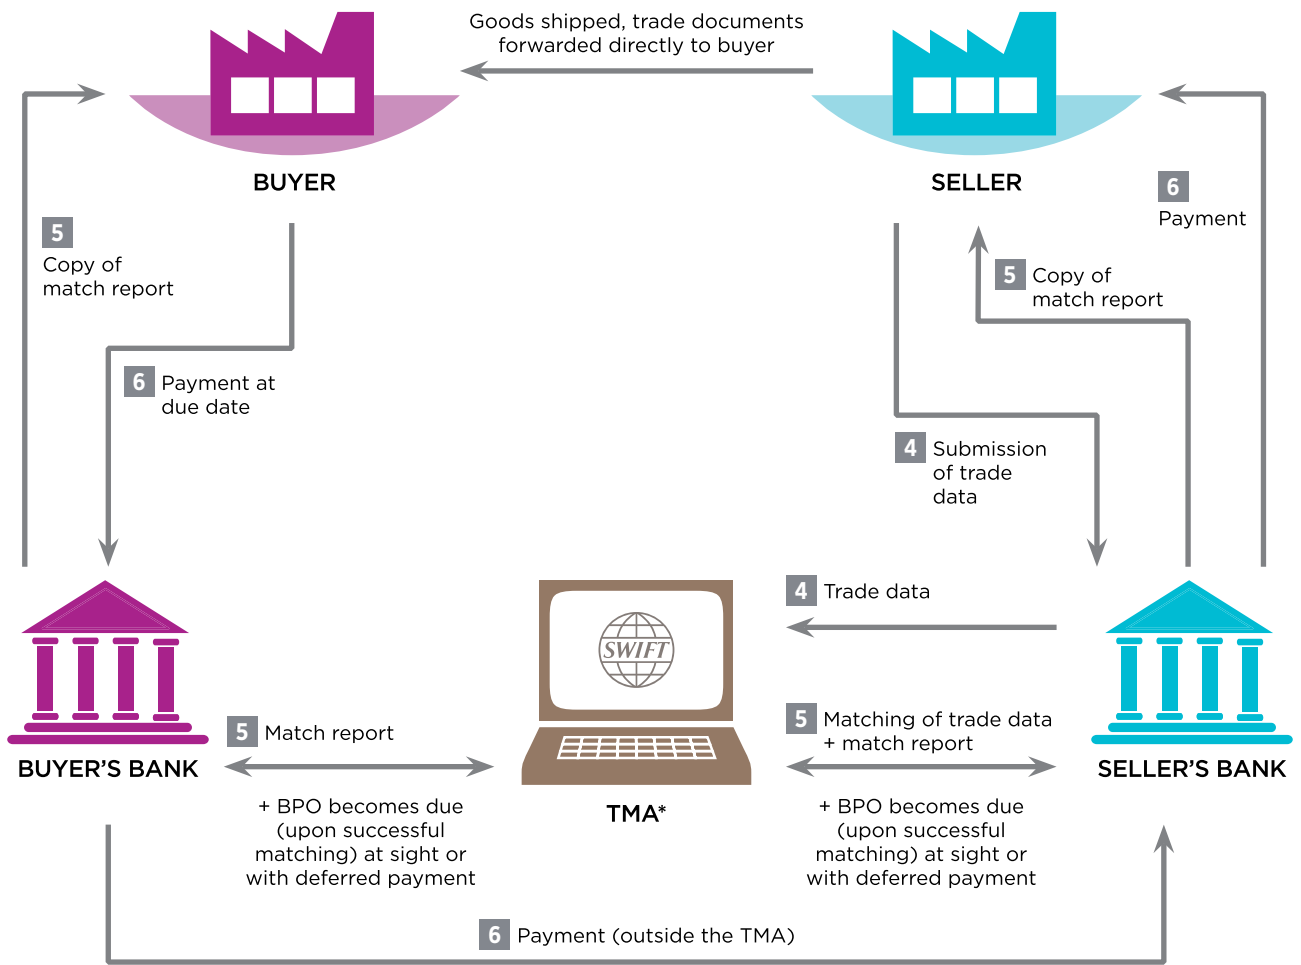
Goods shipped, trade documents forwarded directly to buyer

BUYER

SELLER

6
Payment

5
Copy of match report

5
Copy of match report

6
Payment at due date

4
Submission of trade data

4
Trade data

SWIFT

5
Match report

5
Matching of trade data + match report

BUYER'S BANK

SELLER'S BANK

TMA*

+ BPO becomes due (upon successful matching) at sight or with deferred payment

+ BPO becomes due (upon successful matching) at sight or with deferred payment

6
Payment (outside the TMA)